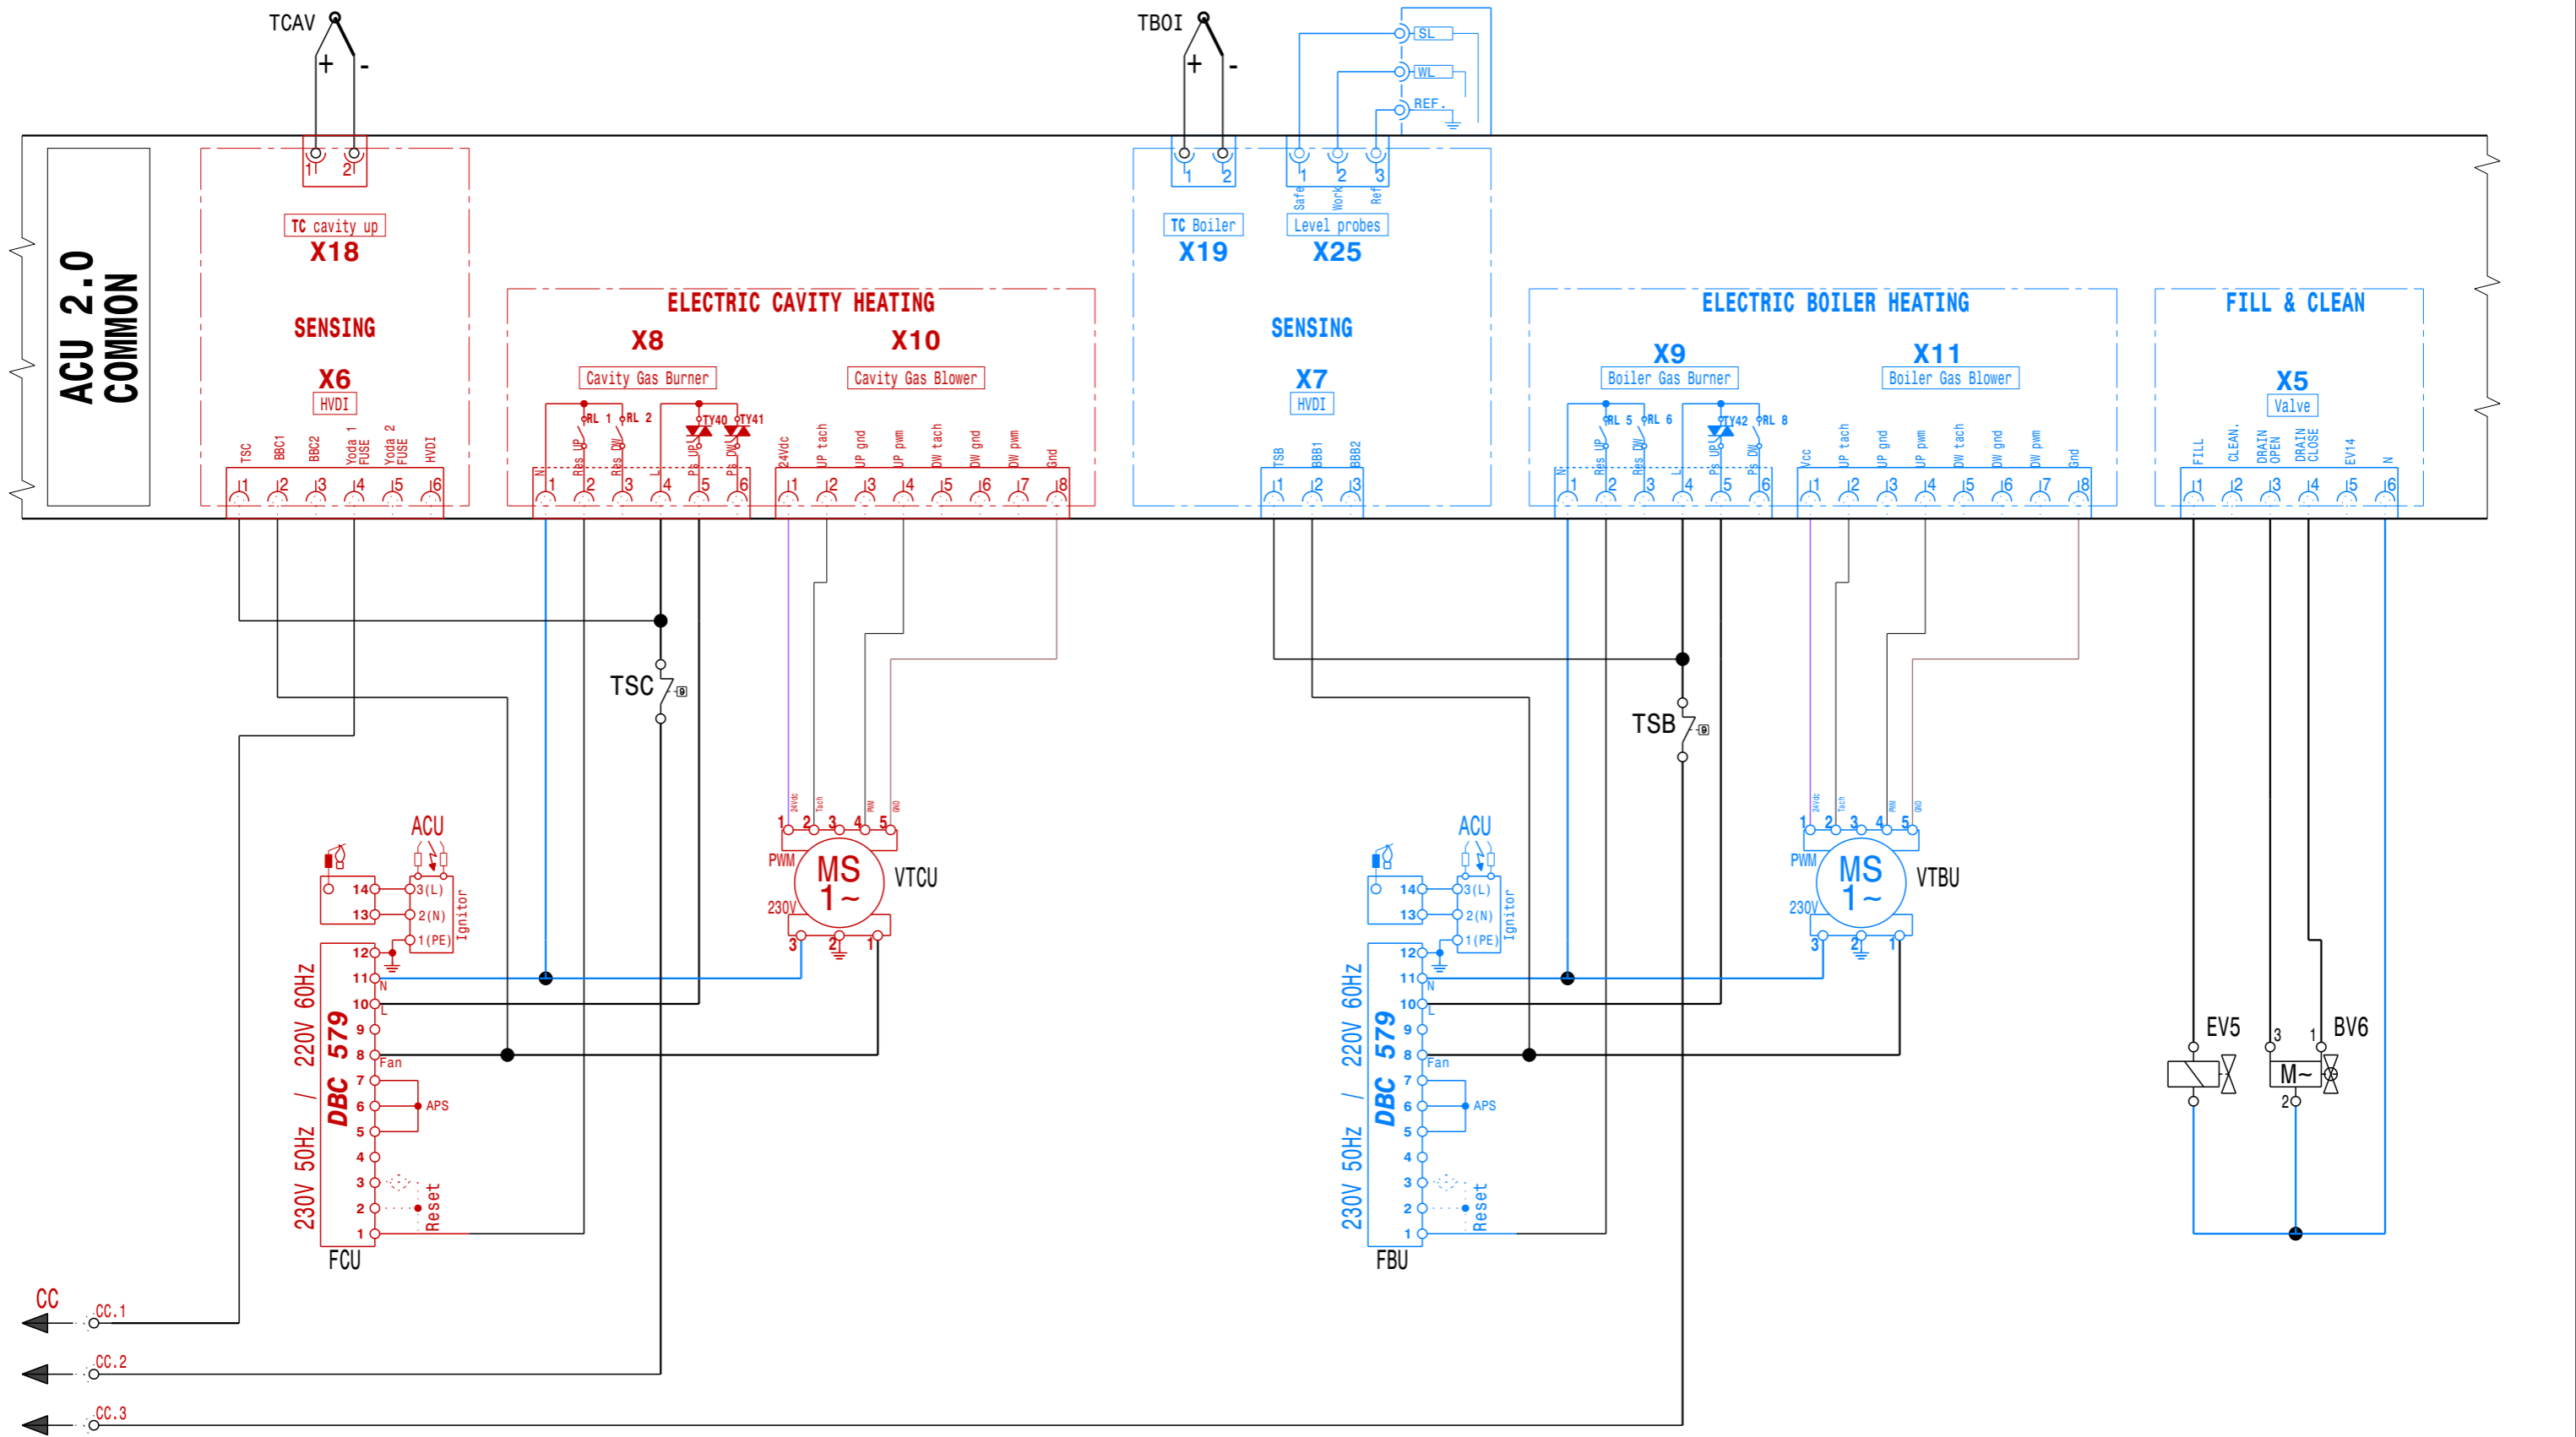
TCAV
+ -
TBOI
+ -
SL
WL
REF.

ACU 2.0
COMMON

1 2
TC cavity up
X18

SENSING

X6
HVDI
TSC BBC1 BBC2 Yoda 1 FUSE Yoda 2 FUSE HVDI
1 2 3 4 5 6

ELECTRIC CAVITY HEATING
X8
Cavity Gas Burner
X10
Cavity Gas Blower
RL 1 RL 2 TY40 TY41
N Res UP Res DW Ps UP Ps DW
1 2 3 4 5 6
24Vdc UP tach UP gnd UP pwm DW tach DW gnd DW pwm Gnd
1 2 3 4 5 6 7 8

1 2
TC Boiler
X19
1 2 3
Safe Work Ref
Level probes
X25

SENSING
X7
HVDI
TSB BBB1 BBB2
1 2 3

ELECTRIC BOILER HEATING
X9
Boiler Gas Burner
X11
Boiler Gas Blower
RL 5 RL 6 TY42 RL 8
N Res UP Res DW Ps UP Ps DW
1 2 3 4 5 6
Vcc UP tach UP gnd UP pwm DW tach DW gnd DW pwm Gnd
1 2 3 4 5 6 7 8

FILL & CLEAN
X5
Valve
FILL CLEAN. DRAIN OPEN DRAIN CLOSE EV14 N
1 2 3 4 5 6

TSC
TSB

ACU
14 13 3(L) 2(N) 1(PE) Ignitor
12 11 10 9 8 7 6 5 4 3 2 1
N L Fan APS Reset
230V 50Hz / 220V 60Hz
DBC 579
FCU

24Vdc Tach PWM GND
1 2 3 4 5
PWM
MS
1~
230V
3 2 1
VTCU

ACU
14 13 3(L) 2(N) 1(PE) Ignitor
12 11 10 9 8 7 6 5 4 3 2 1
N L Fan APS Reset
230V 50Hz / 220V 60Hz
DBC 579
FBU

24Vdc Tach PWM GND
1 2 3 4 5
PWM
MS
1~
230V
3 2 1
VTBU

EV5
3 1
BV6
M~
2

CC
CC.1
CC.2
CC.3